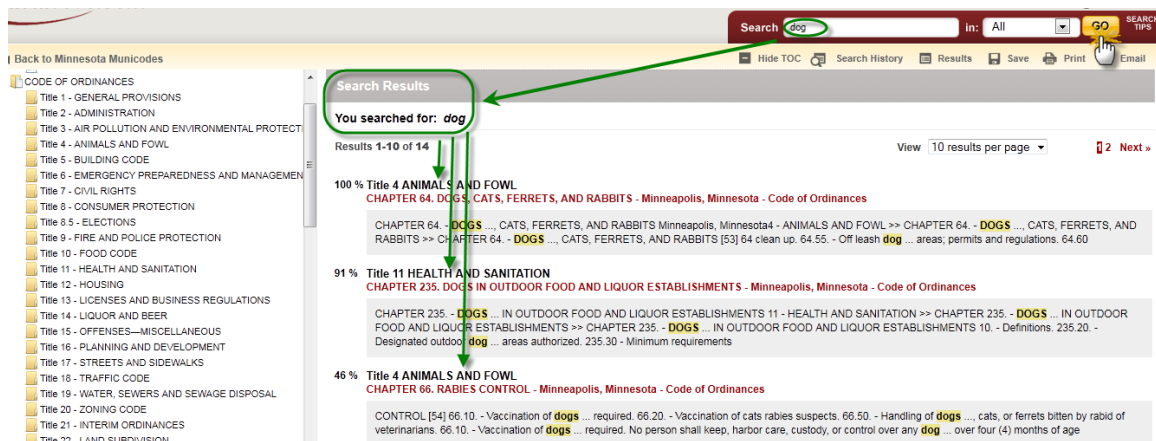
Search dog in: All GO SEARCH TIPS

Back to Minnesota Municodes

Hide TOC Search History Results Save Print Email

CODE OF ORDINANCES
Title 1 - GENERAL PROVISIONS
Title 2 - ADMINISTRATION
Title 3 - AIR POLLUTION AND ENVIRONMENTAL PROTECTI
Title 4 - ANIMALS AND FOWL
Title 5 - BUILDING CODE
Title 6 - EMERGENCY PREPAREDNESS AND MANAGEMEN
Title 7 - CIVIL RIGHTS
Title 8 - CONSUMER PROTECTION
Title 8.5 - ELECTIONS
Title 9 - FIRE AND POLICE PROTECTION
Title 10 - FOOD CODE
Title 11 - HEALTH AND SANITATION
Title 12 - HOUSING
Title 13 - LICENSES AND BUSINESS REGULATIONS
Title 14 - LIQUOR AND BEER
Title 15 - OFFENSES—MISCELLANEOUS
Title 16 - PLANNING AND DEVELOPMENT
Title 17 - STREETS AND SIDEWALKS
Title 18 - TRAFFIC CODE
Title 19 - WATER, SEWERS AND SEWAGE DISPOSAL
Title 20 - ZONING CODE
Title 21 - INTERIM ORDINANCES
Title 22 - LAND SUBDIVISION

Search Results

You searched for: dog

Results 1-10 of 14

View 10 results per page

1 2 Next »

100 % Title 4 ANIMALS AND FOWL
CHAPTER 64. DOGS, CATS, FERRETS, AND RABBITS - Minneapolis, Minnesota - Code of Ordinances

CHAPTER 64. - DOGS ..., CATS, FERRETS, AND RABBITS Minneapolis, Minnesota4 - ANIMALS AND FOWL >> CHAPTER 64. - DOGS ..., CATS, FERRETS, AND RABBITS >> CHAPTER 64. - DOGS ..., CATS, FERRETS, AND RABBITS [53] 64 clean up. 64.55. - Off leash dog ... areas; permits and regulations. 64.60

91 % Title 11 HEALTH AND SANITATION
CHAPTER 235. DOGS IN OUTDOOR FOOD AND LIQUOR ESTABLISHMENTS - Minneapolis, Minnesota - Code of Ordinances

CHAPTER 235. - DOGS ... IN OUTDOOR FOOD AND LIQUOR ESTABLISHMENTS 11 - HEALTH AND SANITATION >> CHAPTER 235. - DOGS ... IN OUTDOOR FOOD AND LIQUOR ESTABLISHMENTS >> CHAPTER 235. - DOGS ... IN OUTDOOR FOOD AND LIQUOR ESTABLISHMENTS 10. - Definitions. 235.20. - Designated outdoor dog ... areas authorized. 235.30 - Minimum requirements

46 % Title 4 ANIMALS AND FOWL
CHAPTER 66. RABIES CONTROL - Minneapolis, Minnesota - Code of Ordinances

CONTROL [54] 66.10. - Vaccination of dogs ... required. 66.20. - Vaccination of cats rabies suspects. 66.50. - Handling of dogs ..., cats, or ferrets bitten by rabid of veterinarians. 66.10. - Vaccination of dogs ... required. No person shall keep, harbor care, custody, or control over any dog ... over four (4) months of age